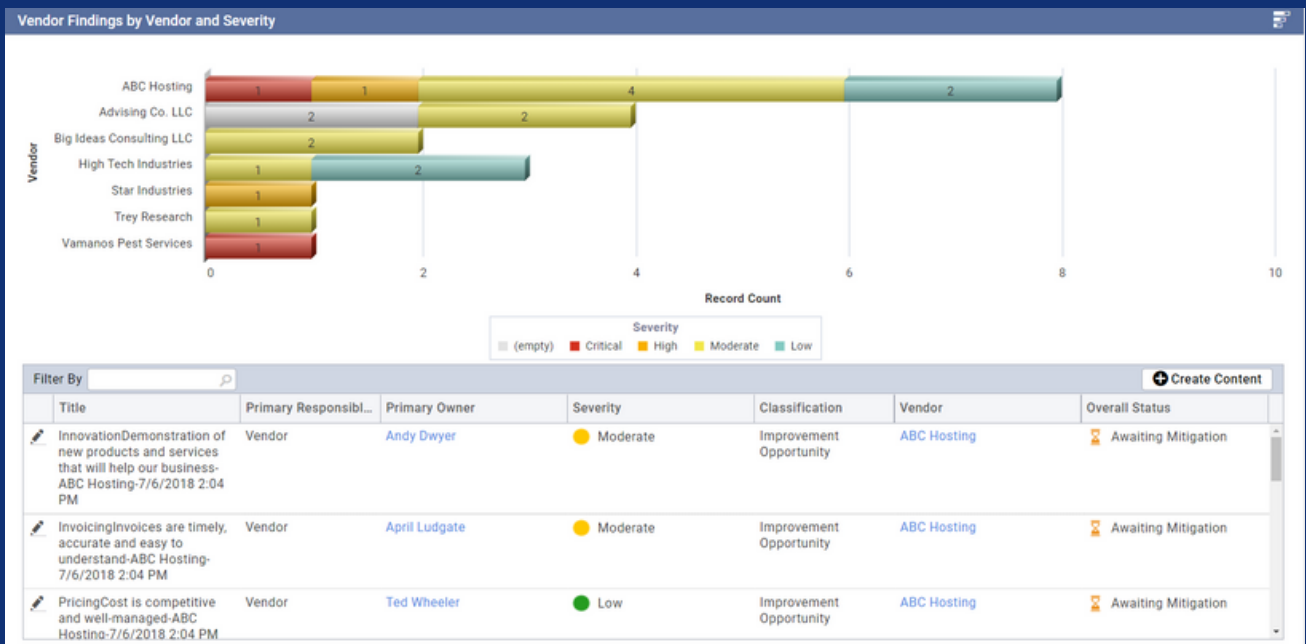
Vendor Findings by Vendor and Severity

Vendor

ABC Hosting 1 1 4 2
Advising Co. LLC 2 2
Big Ideas Consulting LLC 2
High Tech Industries 1 2
Star Industries 1
Trey Research 1
Vamanos Pest Services 1

0 2 4 6 8 10

Record Count

Severity
(empty) Critical High Moderate Low

Filter By

Create Content

| | Title | Primary Responsibl... | Primary Owner | Severity | Classification | Vendor | Overall Status |
|---|---|---|---|---|---|---|---|
| | InnovationDemonstration of new products and services that will help our business-ABC Hosting-7/6/2018 2:04 PM | Vendor | Andy Dwyer | Moderate | Improvement Opportunity | ABC Hosting | Awaiting Mitigation |
| | InvoicingInvoices are timely, accurate and easy to understand-ABC Hosting-7/6/2018 2:04 PM | Vendor | April Ludgate | Moderate | Improvement Opportunity | ABC Hosting | Awaiting Mitigation |
| | PricingCost is competitive and well-managed-ABC Hosting-7/6/2018 2:04 PM | Vendor | Ted Wheeler | Low | Improvement Opportunity | ABC Hosting | Awaiting Mitigation |